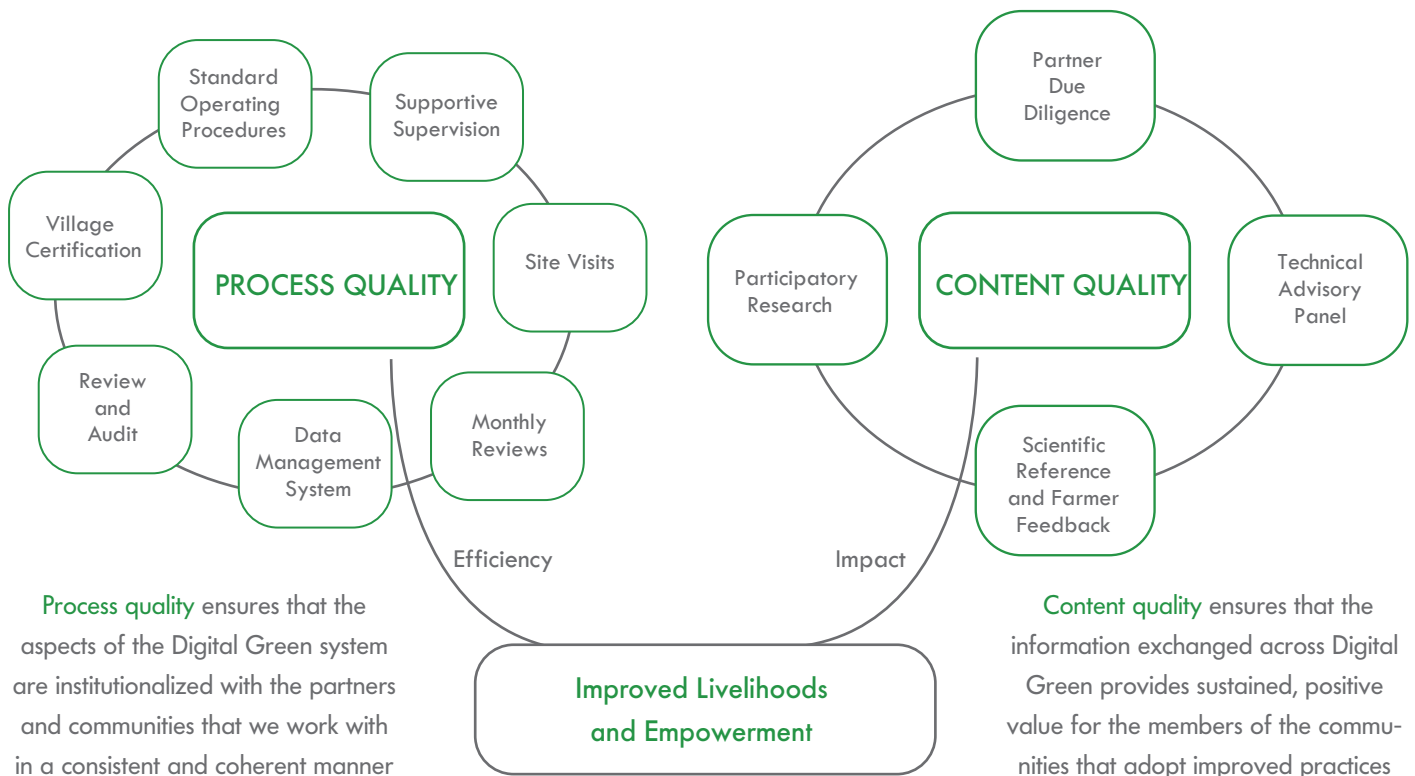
Standard Operating Procedures

Supportive Supervision

Village Certification

PROCESS QUALITY

Site Visits

Review and Audit

Data Management System

Monthly Reviews

Partner Due Diligence

Participatory Research

CONTENT QUALITY

Technical Advisory Panel

Scientific Reference and Farmer Feedback

Efficiency

Impact

Process quality ensures that the aspects of the Digital Green system are institutionalized with the partners and communities that we work with in a consistent and coherent manner

Improved Livelihoods and Empowerment

Content quality ensures that the information exchanged across Digital Green provides sustained, positive value for the members of the communities that adopt improved practices